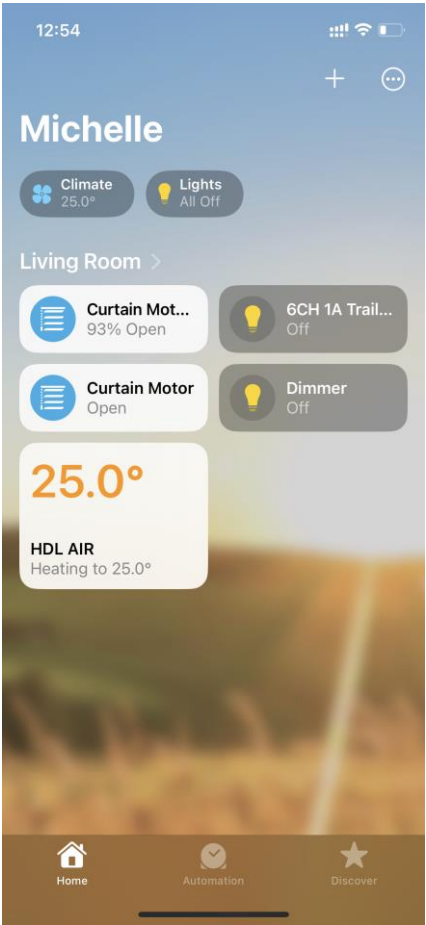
12:54

+

Michelle

Climate
25.0°

Lights
All Off

Living Room >

Curtain Mot...
93% Open

6CH 1A Trail...
Off

Curtain Motor
Open

Dimmer
Off

25.0°

HDL AIR
Heating to 25.0°

Home

Automation

Discover